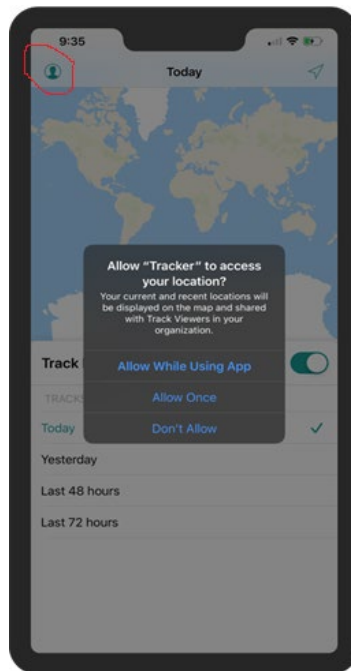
9:35

Today

Allow “Tracker” to access your location?
Your current and recent locations will be displayed on the map and shared with Track Viewers in your organization.

Allow While Using App
Allow Once
Don't Allow

Track
TRACK
Today
Yesterday
Last 48 hours
Last 72 hours